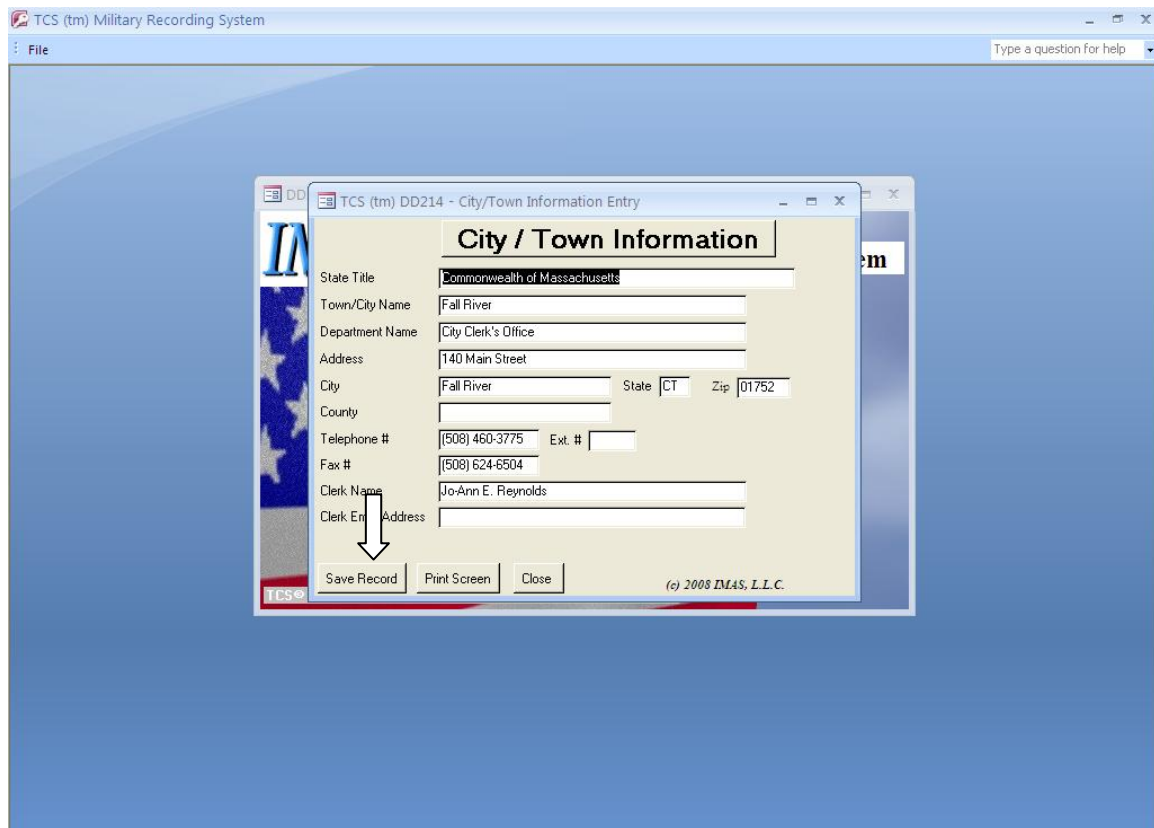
TCS (tm) Military Recording System
File
Type a question for help

DD
IM
em
TCS

TCS (tm) DD214 - City/Town Information Entry

City / Town Information

State Title Commonwealth of Massachusetts
Town/City Name Fall River
Department Name City Clerk's Office
Address 140 Main Street
City Fall River State CT Zip 01752
County
Telephone # (508) 460-3775 Ext. #
Fax # (508) 624-6504
Clerk Name Jo-Ann E. Reynolds
Clerk Em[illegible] Address

Save Record Print Screen Close
(c) 2008 IMAS, L.L.C.